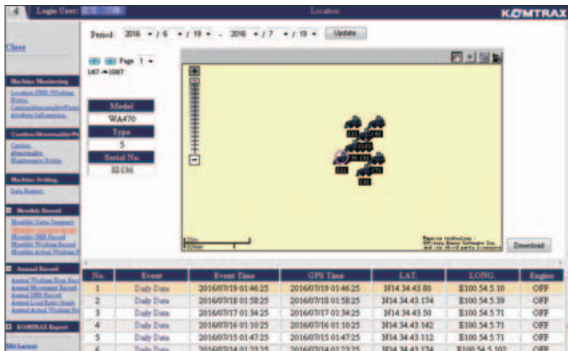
Login User:

Location

KOMTRAX

Close

Period: 2016 / 6 / 19 - 2016 / 7 / 19 Update

Page 1

1&7 ~ 10&7

Machine Monitoring

Location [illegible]

Caution/Abnormality/Maintenance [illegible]

Model

WA470

Type

5

Serial No.

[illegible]

Machine Setting

Data Report

Monthly Record

Annual Record

KOMTRAX Report

Download

| No. | Event | Event Time | GPS Time | LAT. | LONG. | Engine |
|---|---|---|---|---|---|---|
| 1 | Daily Data | 2016/07/19 01:46:25 | 2016/07/19 01:46:25 | N14.34.43.80 | E100.54.5.10 | OFF |
| 2 | Daily Data | 2016/07/18 01:58:25 | 2016/07/18 01:58:25 | N14.34.43.174 | E100.54.5.39 | OFF |
| 3 | Daily Data | 2016/07/17 01:34:25 | 2016/07/17 01:34:25 | N14.34.43.50 | E100.54.5.71 | OFF |
| 4 | Daily Data | 2016/07/16 01:10:25 | 2016/07/16 01:10:25 | N14.34.43.142 | E100.54.5.71 | OFF |
| 5 | Daily Data | 2016/07/15 01:47:25 | 2016/07/15 01:47:25 | N14.34.43.112 | E100.54.5.71 | OFF |
| 6 | Daily Data | 2016/07/14 01:23:25 | 2016/07/14 01:23:25 | N14.34.43.174 | E100.54.5.102 | OFF |